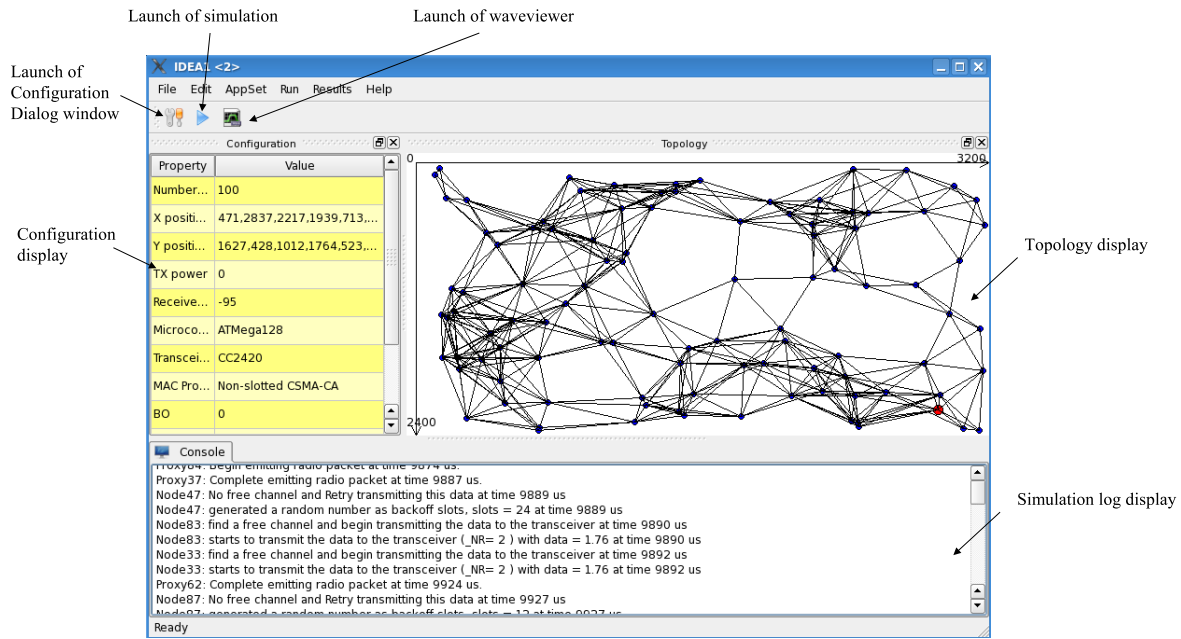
Launch of simulation

Launch of waveviewer

Launch of Configuration Dialog window

IDEAL <2>

File Edit AppSet Run Results Help

Configuration

Topology

| Property | Value |
|---|---|
| Number... | 100 |
| X positi... | 471,2837,2217,1939,713,... |
| Y positi... | 1627,428,1012,1764,523,... |
| TX power | 0 |
| Receive... | -95 |
| Microco... | ATMega128 |
| Transcei... | CC2420 |
| MAC Pro... | Non-slotted CSMA-CA |
| BO | 0 |

Configuration display

0

3200

2400

Topology display

Console

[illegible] Begin emitting radio packet at time 9874 us.
Proxy37: Complete emitting radio packet at time 9887 us.
Node47: No free channel and Retry transmitting this data at time 9889 us
Node47: generated a random number as backoff slots, slots = 24 at time 9889 us
Node83: find a free channel and begin transmitting the data to the transceiver at time 9890 us
Node83: starts to transmit the data to the transceiver (_NR= 2 ) with data = 1.76 at time 9890 us
Node33: find a free channel and begin transmitting the data to the transceiver at time 9892 us
Node33: starts to transmit the data to the transceiver (_NR= 2 ) with data = 1.76 at time 9892 us
Proxy62: Complete emitting radio packet at time 9924 us.
Node87: No free channel and Retry transmitting this data at time 9927 us
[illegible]

Simulation log display

Ready